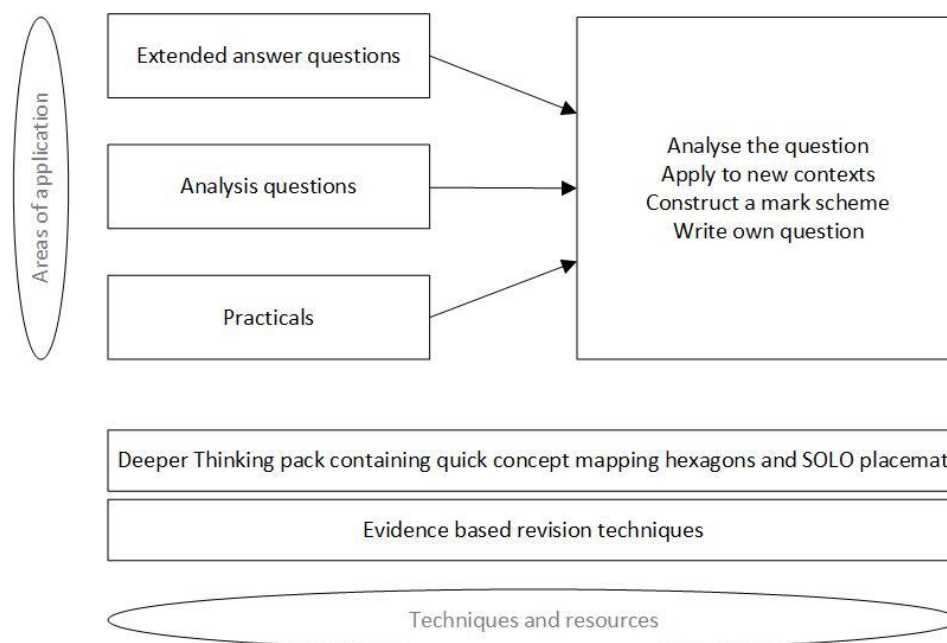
Areas of application

Extended answer questions

Analysis questions

Practicals

Analyse the question
Apply to new contexts
Construct a mark scheme
Write own question

Deeper Thinking pack containing quick concept mapping hexagons and SOLO placemat

Evidence based revision techniques

Techniques and resources